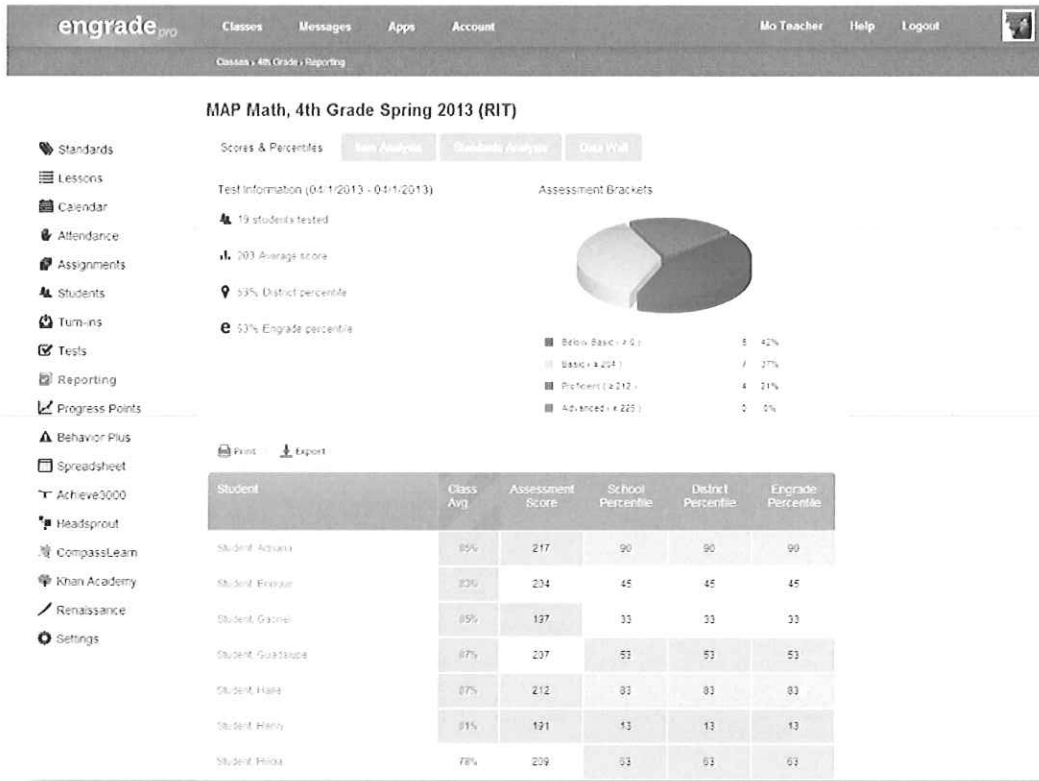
engrade pro

Classes Messages Apps Account

Mo Teacher Help Logout

Classes › 4th Grade › Reporting

MAP Math, 4th Grade Spring 2013 (RIT)

Standards
Lessons
Calendar
Attendance
Assignments
Students
Turn-ins
Tests
Reporting
Progress Points
Behavior Plus
Spreadsheet
Achieve3000
Headsprout
CompassLearn
Khan Academy
Renaissance
Settings

Scores & Percentiles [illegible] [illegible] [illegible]

Test Information (04/1/2013 - 04/1/2013)

19 students tested

203 Average score

53% District percentile

53% Engrade percentile

Assessment Brackets

| | | |
|---|---|---|
| Below Basic (< 0 ) | 8 | 42% |
| Basic (≥ 204 ) | 7 | 37% |
| Proficient ( ≥ 212 ) | 4 | 21% |
| Advanced ( ≥ 225 ) | 0 | 0% |

Print Export

| Student | Class Avg. | Assessment Score | School Percentile | District Percentile | Engrade Percentile |
|---|---|---|---|---|---|
| Student, Adriana | 85% | 217 | 90 | 90 | 90 |
| Student, Enrique | 83% | 204 | 45 | 45 | 45 |
| Student, Gabriel | 85% | 137 | 33 | 33 | 33 |
| Student, Guadalupe | 87% | 207 | 53 | 53 | 53 |
| Student, Halle | 87% | 212 | 83 | 83 | 83 |
| Student, Henry | 81% | 191 | 13 | 13 | 13 |
| Student, Hilda | 78% | 209 | 63 | 63 | 63 |